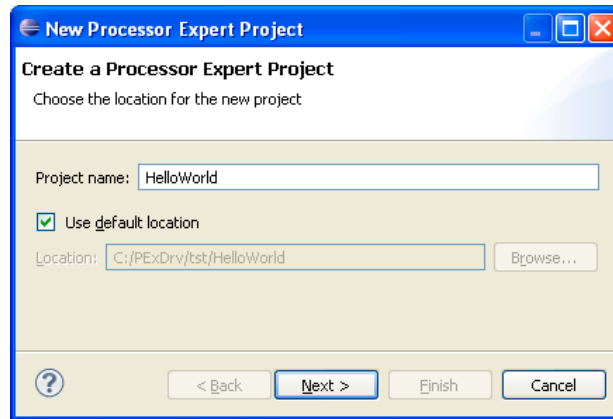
New Processor Expert Project

Create a Processor Expert Project

Choose the location for the new project

Project name: HelloWorld

Use default location

Location: C:/PExDrv/tst/HelloWorld

Browse...

?

< Back

Next >

Finish

Cancel